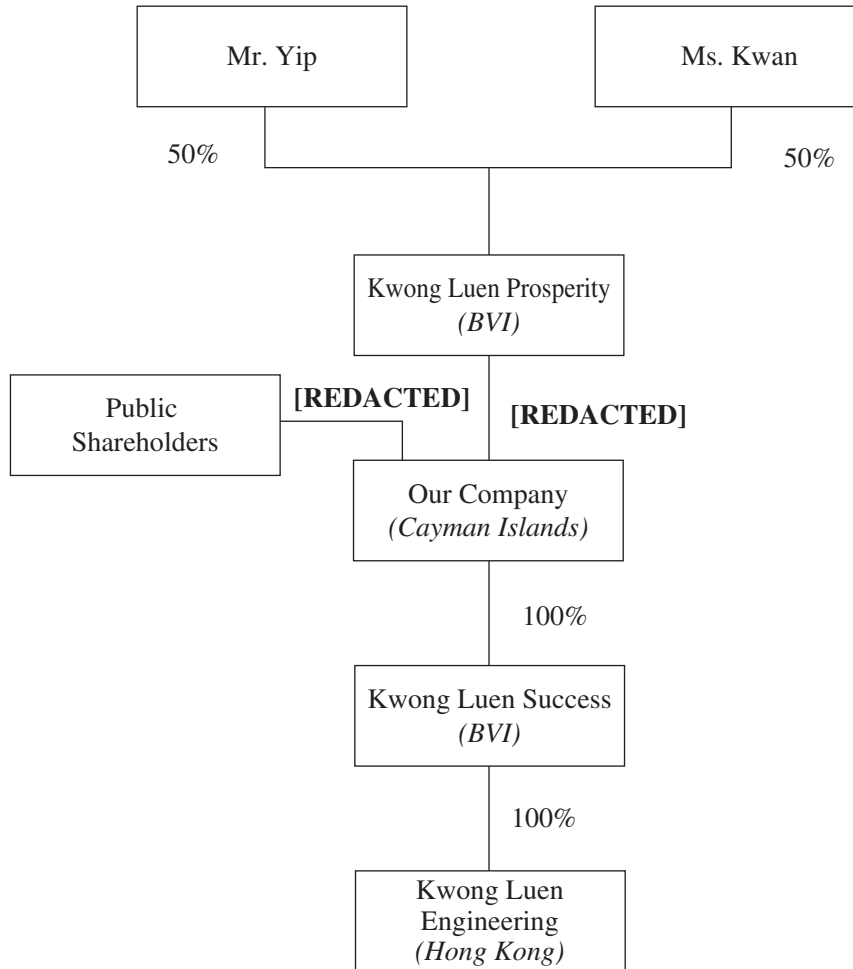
Mr. Yip

Ms. Kwan

50%

50%

Kwong Luen Prosperity
*(BVI)*

Public Shareholders

**[REDACTED]**

**[REDACTED]**

Our Company
*(Cayman Islands)*

100%

Kwong Luen Success
*(BVI)*

100%

Kwong Luen Engineering
*(Hong Kong)*